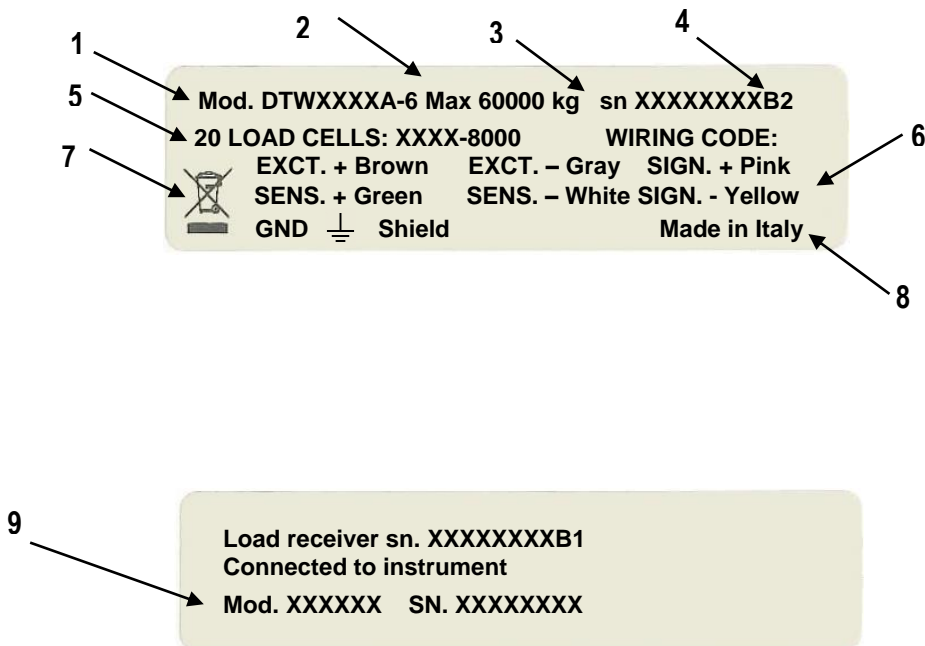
2
3
4
1
Mod. DTWXXXXA-6 Max 60000 kg sn XXXXXXXXB2
5
20 LOAD CELLS: XXXX-8000 WIRING CODE:
6
7
EXCT. + Brown EXCT. – Gray SIGN. + Pink
SENS. + Green SENS. – White SIGN. - Yellow
GND $\perp$ Shield Made in Italy
8

9
Load receiver sn. XXXXXXXXB1
Connected to instrument
Mod. XXXXXX SN. XXXXXXXX